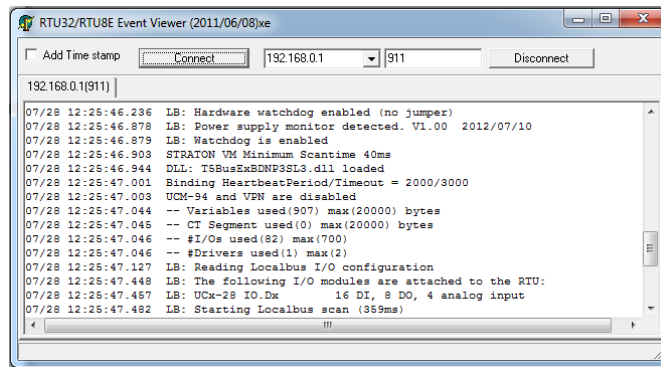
RTU32/RTU8E Event Viewer (2011/06/08)xe

Add Time stamp | Connect | 192.168.0.1 | 911 | Disconnect

192.168.0.1(911)

07/28 12:25:46.236 LB: Hardware watchdog enabled (no jumper)
07/28 12:25:46.878 LB: Power supply monitor detected. V1.00 2012/07/10
07/28 12:25:46.879 LB: Watchdog is enabled
07/28 12:25:46.903 STRATON VM Minimum Scantime 40ms
07/28 12:25:46.944 DLL: T5BusExBDNP3SL3.dll loaded
07/28 12:25:47.001 Binding HeartbeatPeriod/Timeout = 2000/3000
07/28 12:25:47.003 UCM-94 and VPN are disabled
07/28 12:25:47.044 -- Variables used(907) max(20000) bytes
07/28 12:25:47.045 -- CT Segment used(0) max(20000) bytes
07/28 12:25:47.046 -- #I/Os used(82) max(700)
07/28 12:25:47.046 -- #Drivers used(1) max(2)
07/28 12:25:47.127 LB: Reading Localbus I/O configuration
07/28 12:25:47.448 LB: The following I/O modules are attached to the RTU:
07/28 12:25:47.457 LB: UCx-28 IO.Dx 16 DI, 8 DO, 4 analog input
07/28 12:25:47.482 LB: Starting Localbus scan (359ms)